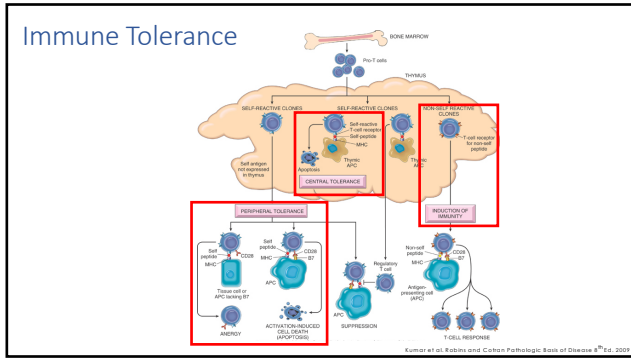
Immune Tolerance

BONE MARROW

Pro-T cells

THYMUS

SELF-REACTIVE CLONES

SELF-REACTIVE CLONES

NON-SELF REACTIVE CLONES

Self-reactive T-cell receptor

Self-peptide

MHC

Thymic APC

Apoptosis

Thymic APC

T-cell receptor for non-self peptide

Self antigen not expressed in thymus

CENTRAL TOLERANCE

PERIPHERAL TOLERANCE

INDUCTION OF IMMUNITY

Self peptide

MHC

CD28

Tissue cell or APC lacking B7

Self peptide

MHC

CD28

B7

APC

Regulatory T cell

APC

Non-self peptide

MHC

CD28

B7

Antigen-presenting cell (APC)

ANERGY

ACTIVATION-INDUCED CELL DEATH (APOPTOSIS)

SUPPRESSION

T-CELL RESPONSE

Kumar et al. Robins and Cotran Pathologic Basis of Disease $8^{th}$ Ed. 2009